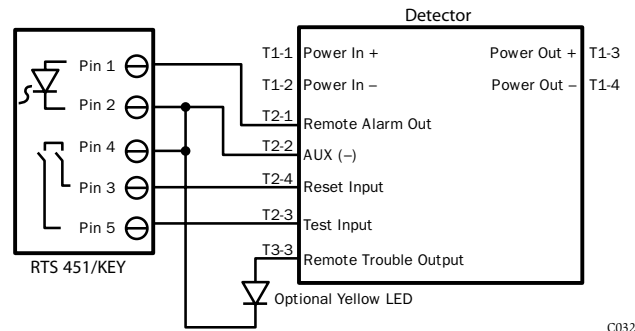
Detector

Pin 1
Pin 2
Pin 4
Pin 3
Pin 5

RTS 451/KEY

T1-1 Power In +
T1-2 Power In –
T2-1 Remote Alarm Out
T2-2 AUX (–)
T2-4 Reset Input
T2-3 Test Input
T3-3 Remote Trouble Output

Power Out + T1-3
Power Out – T1-4

Optional Yellow LED

C032